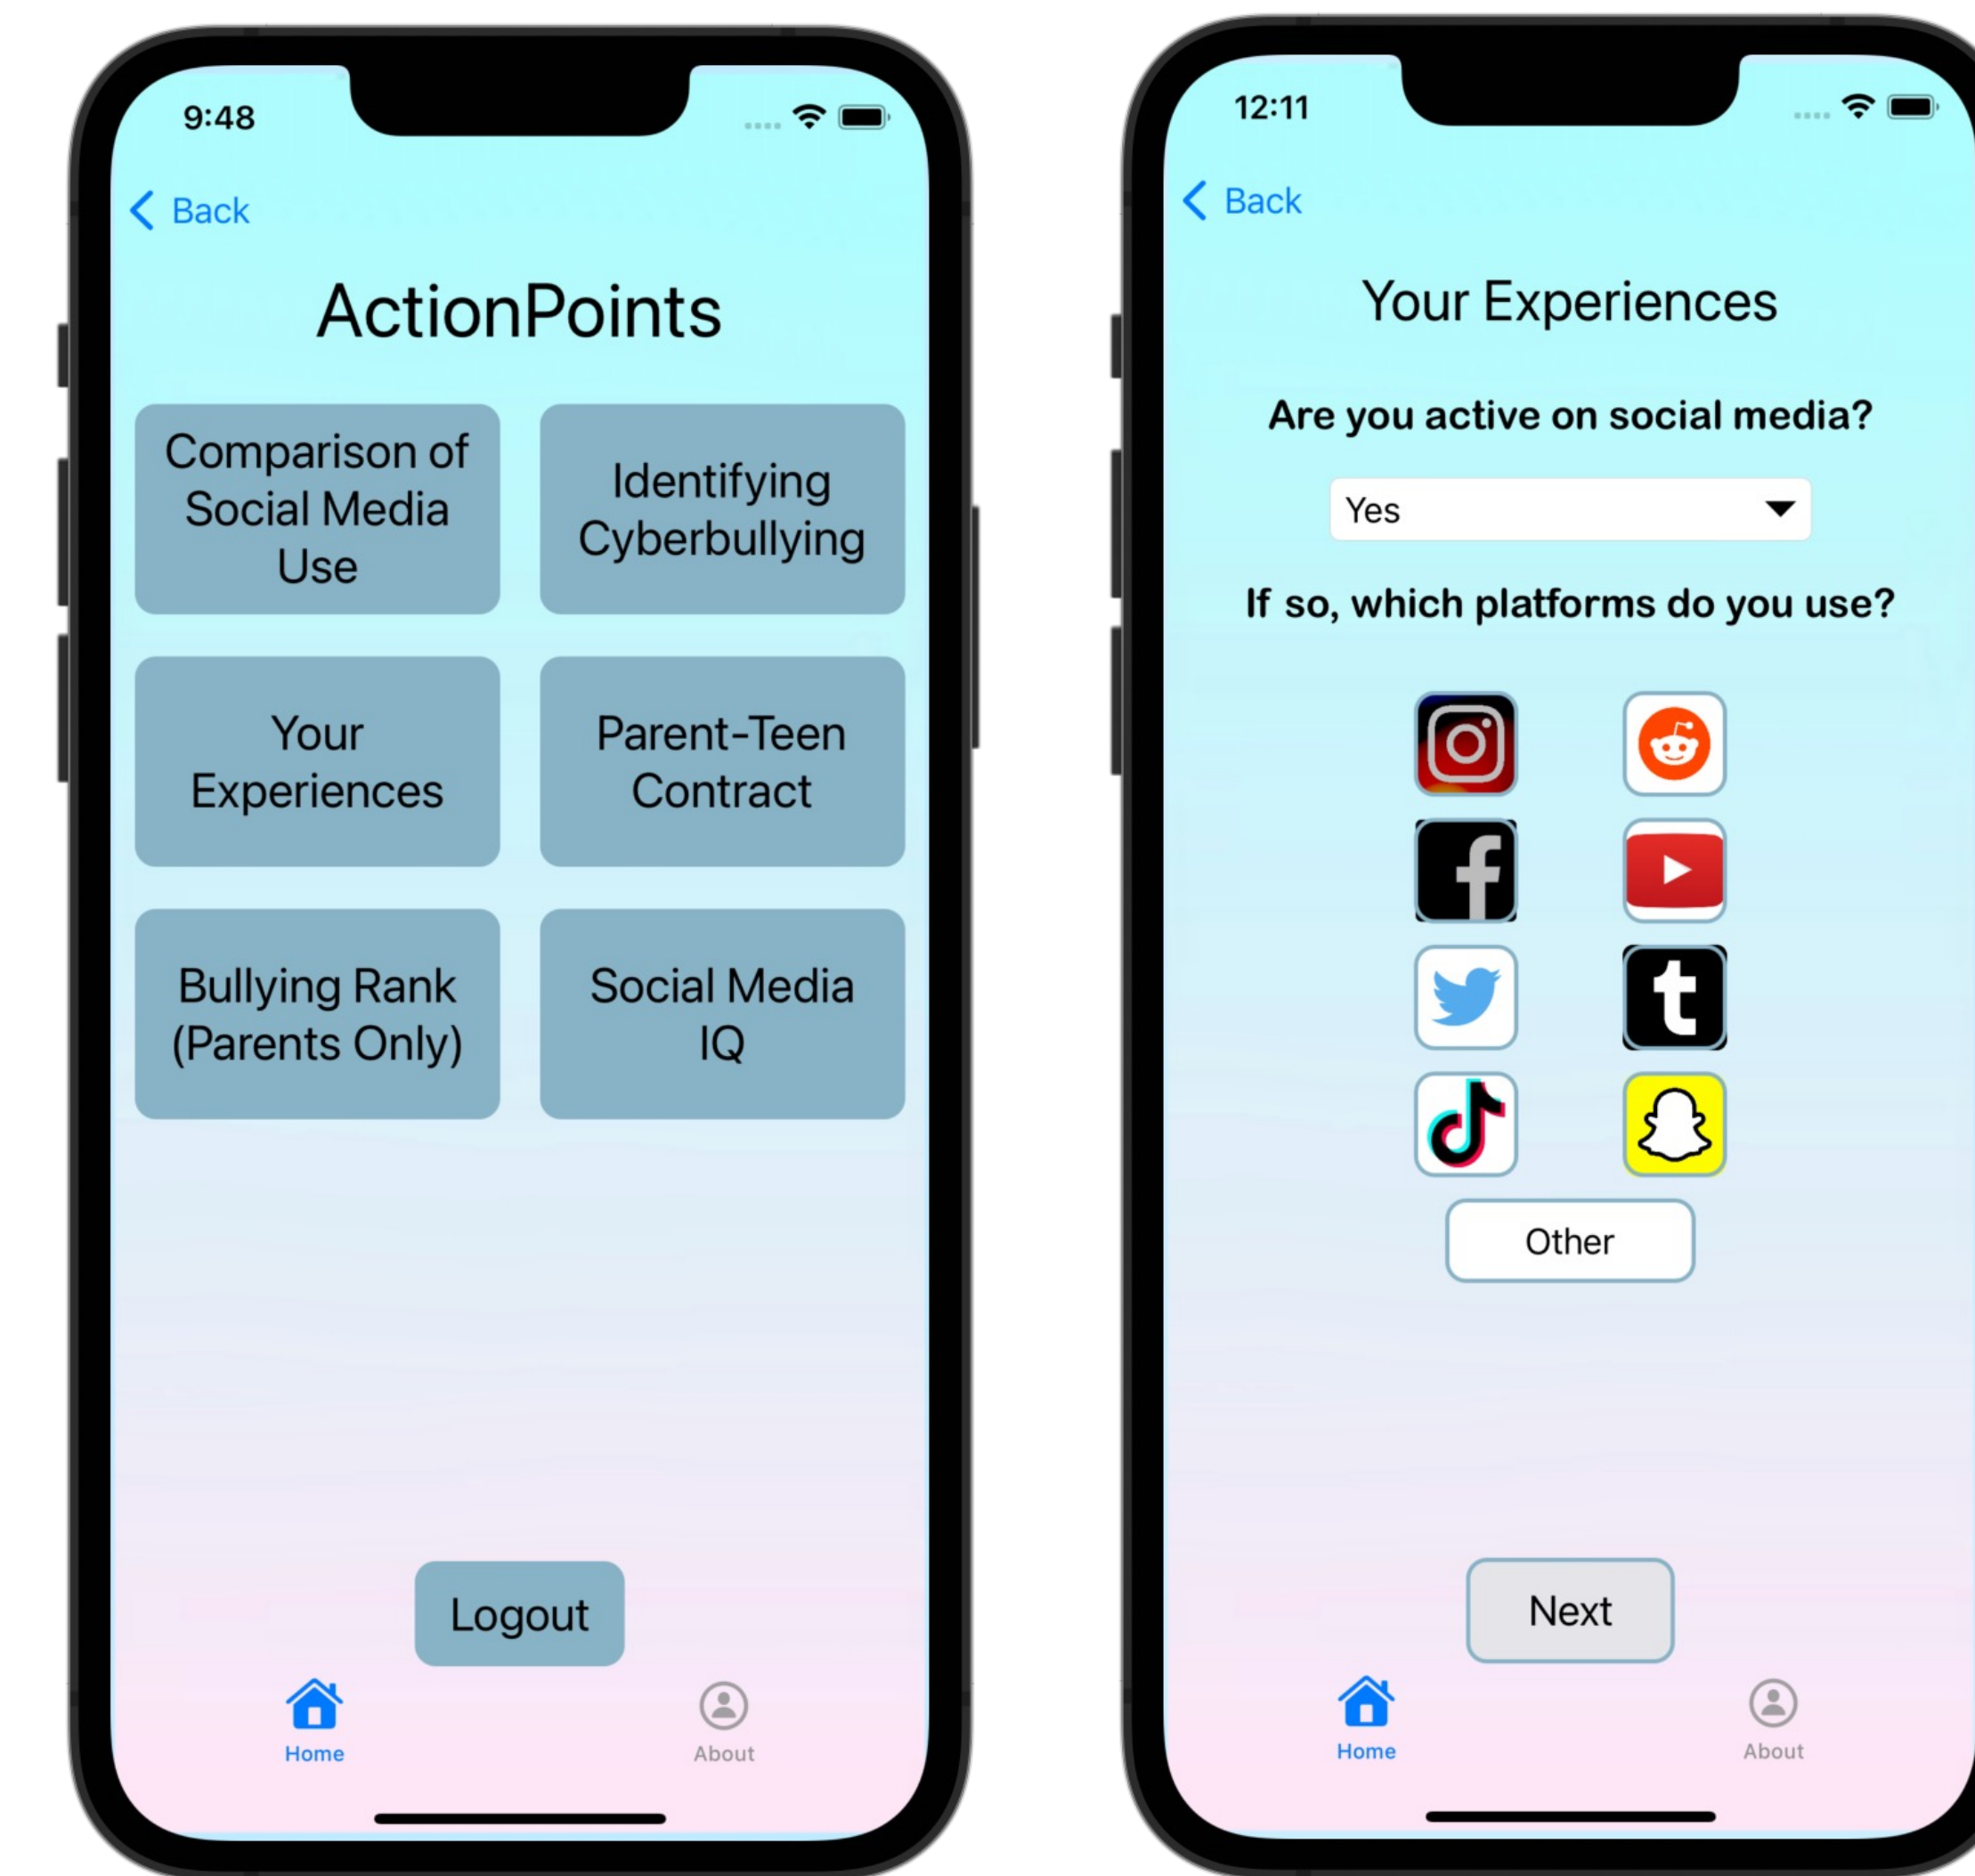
9:48

Back

ActionPoints

Comparison of Social Media Use

Identifying Cyberbullying

Your Experiences

Parent-Teen Contract

Bullying Rank (Parents Only)

Social Media IQ

Logout

Home

About

12:11

Back

Your Experiences

Are you active on social media?

Yes

If so, which platforms do you use?

Other

Next

Home

About